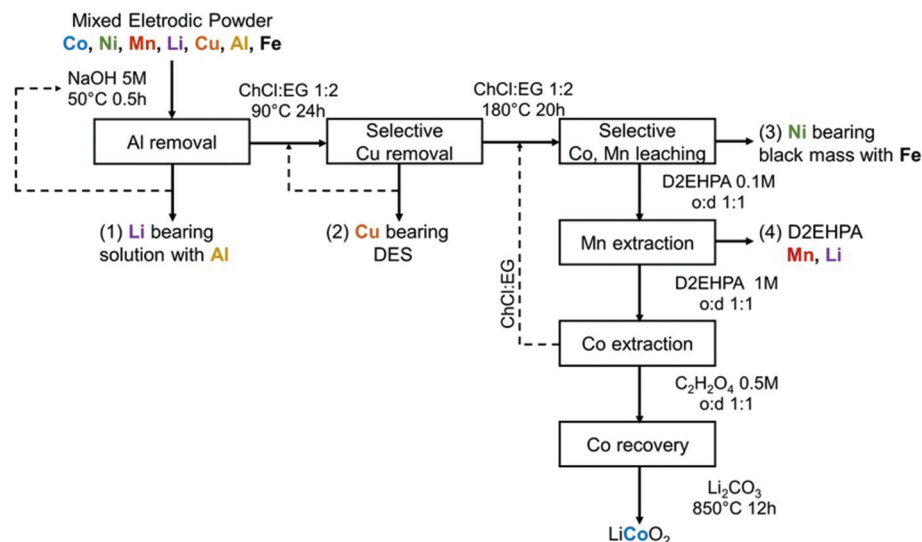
Mixed Eletrodic Powder
Co, Ni, Mn, Li, Cu, Al, Fe

NaOH 5M
50°C 0.5h

Al removal

ChCl:EG 1:2
90°C 24h

Selective Cu removal

ChCl:EG 1:2
180°C 20h

Selective Co, Mn leaching

(3) Ni bearing black mass with Fe

(1) Li bearing solution with Al

(2) Cu bearing DES

D2EHPA 0.1M
o:d 1:1

Mn extraction

(4) D2EHPA
Mn, Li

D2EHPA 1M
o:d 1:1

ChCl:EG

Co extraction

$C_2H_2O_4$ 0.5M
o:d 1:1

Co recovery

$Li_2CO_3$
850°C 12h

$LiCoO_2$